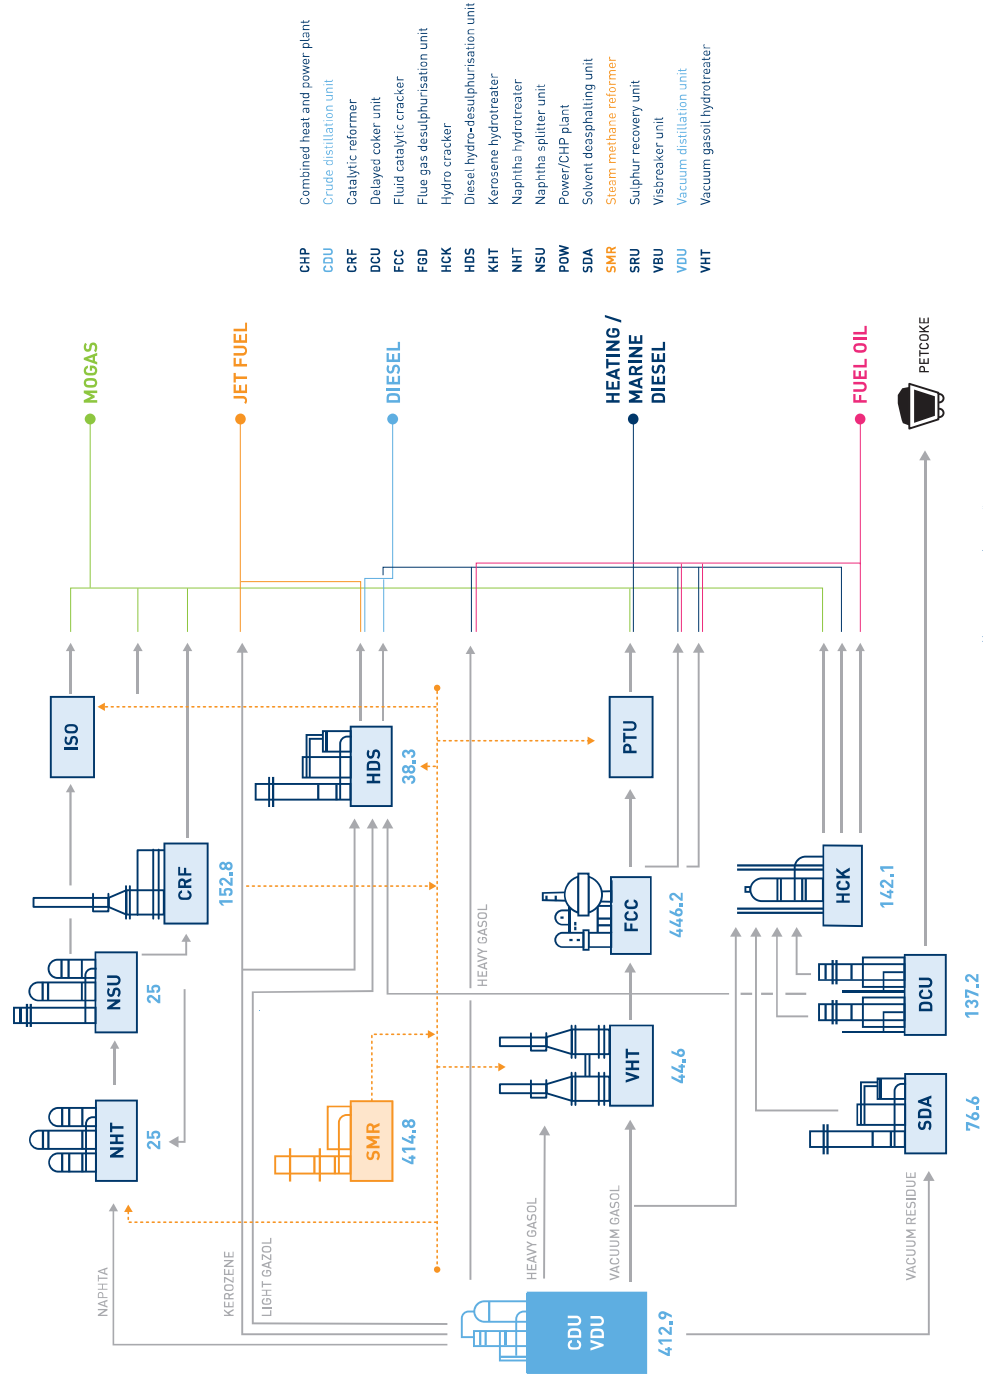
| | |
|---|---|
| CHP | Combined heat and power plant |
| CDU | Crude distillation unit |
| CRF | Catalytic reformer |
| DCU | Delayed coker unit |
| FCC | Fluid catalytic cracker |
| FGD | Flue gas desulphurisation unit |
| HCK | Hydro cracker |
| HDS | Diesel hydro-desulphurisation unit |
| KHT | Kerosene hydrotreater |
| NHT | Naphtha hydrotreater |
| NSU | Naphtha splitter unit |
| POW | Power/CHP plant |
| SDA | Solvent deasphalting unit |
| SMR | Steam methane reformer |
| SRU | Sulphur recovery unit |
| VBU | Visbreaker unit |
| VDU | Vacuum distillation unit |
| VHT | Vacuum gasoil hydrotreater |

MOGAS
JET FUEL
DIESEL
HEATING / MARINE DIESEL
FUEL OIL
PETCOKE

ISO
NSU 25
NHT 25
CRF 152.8
HDS 38.3
SMR 414.8
PTU
FCC 446.2
VHT 44.6
HCK 142.1
DCU 137.2
SDA 76.6
CDU VDU 412.9

NAPHTA
KEROZENE
LIGHT GAZOL
HEAVY GASOL
VACUUM GASOL
HEAVY GASOL
VACUUM RESIDUE